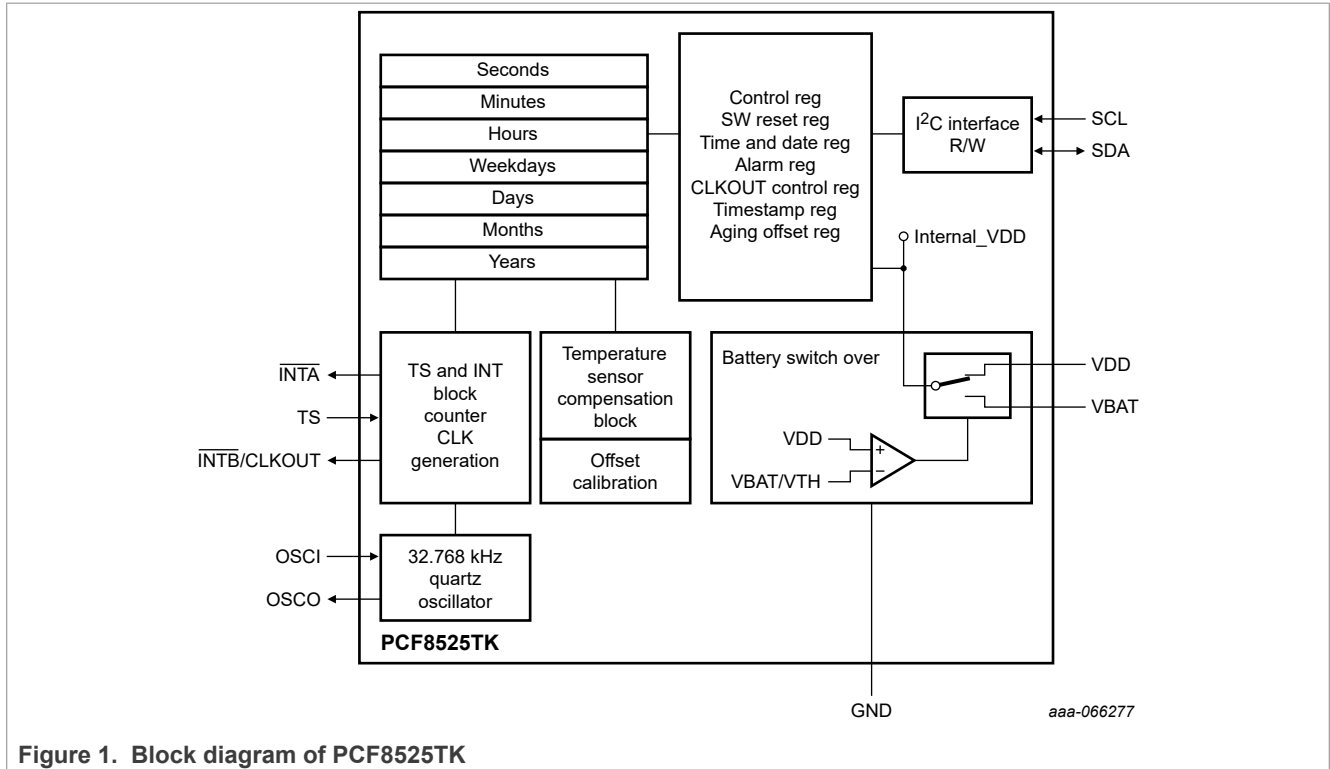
Seconds
Minutes
Hours
Weekdays
Days
Months
Years

Control reg
SW reset reg
Time and date reg
Alarm reg
CLKOUT control reg
Timestamp reg
Aging offset reg

$I^2C$ interface R/W

SCL
SDA

Internal_VDD

$\overline{INTA}$
TS
$\overline{INTB}$/CLKOUT

TS and INT block counter CLK generation

Temperature sensor compensation block

Offset calibration

Battery switch over

VDD
VBAT
VDD
+
−
VBAT/VTH

OSCI
OSCO

32.768 kHz quartz oscillator

PCF8525TK

GND

aaa-066277

Figure 1. Block diagram of PCF8525TK